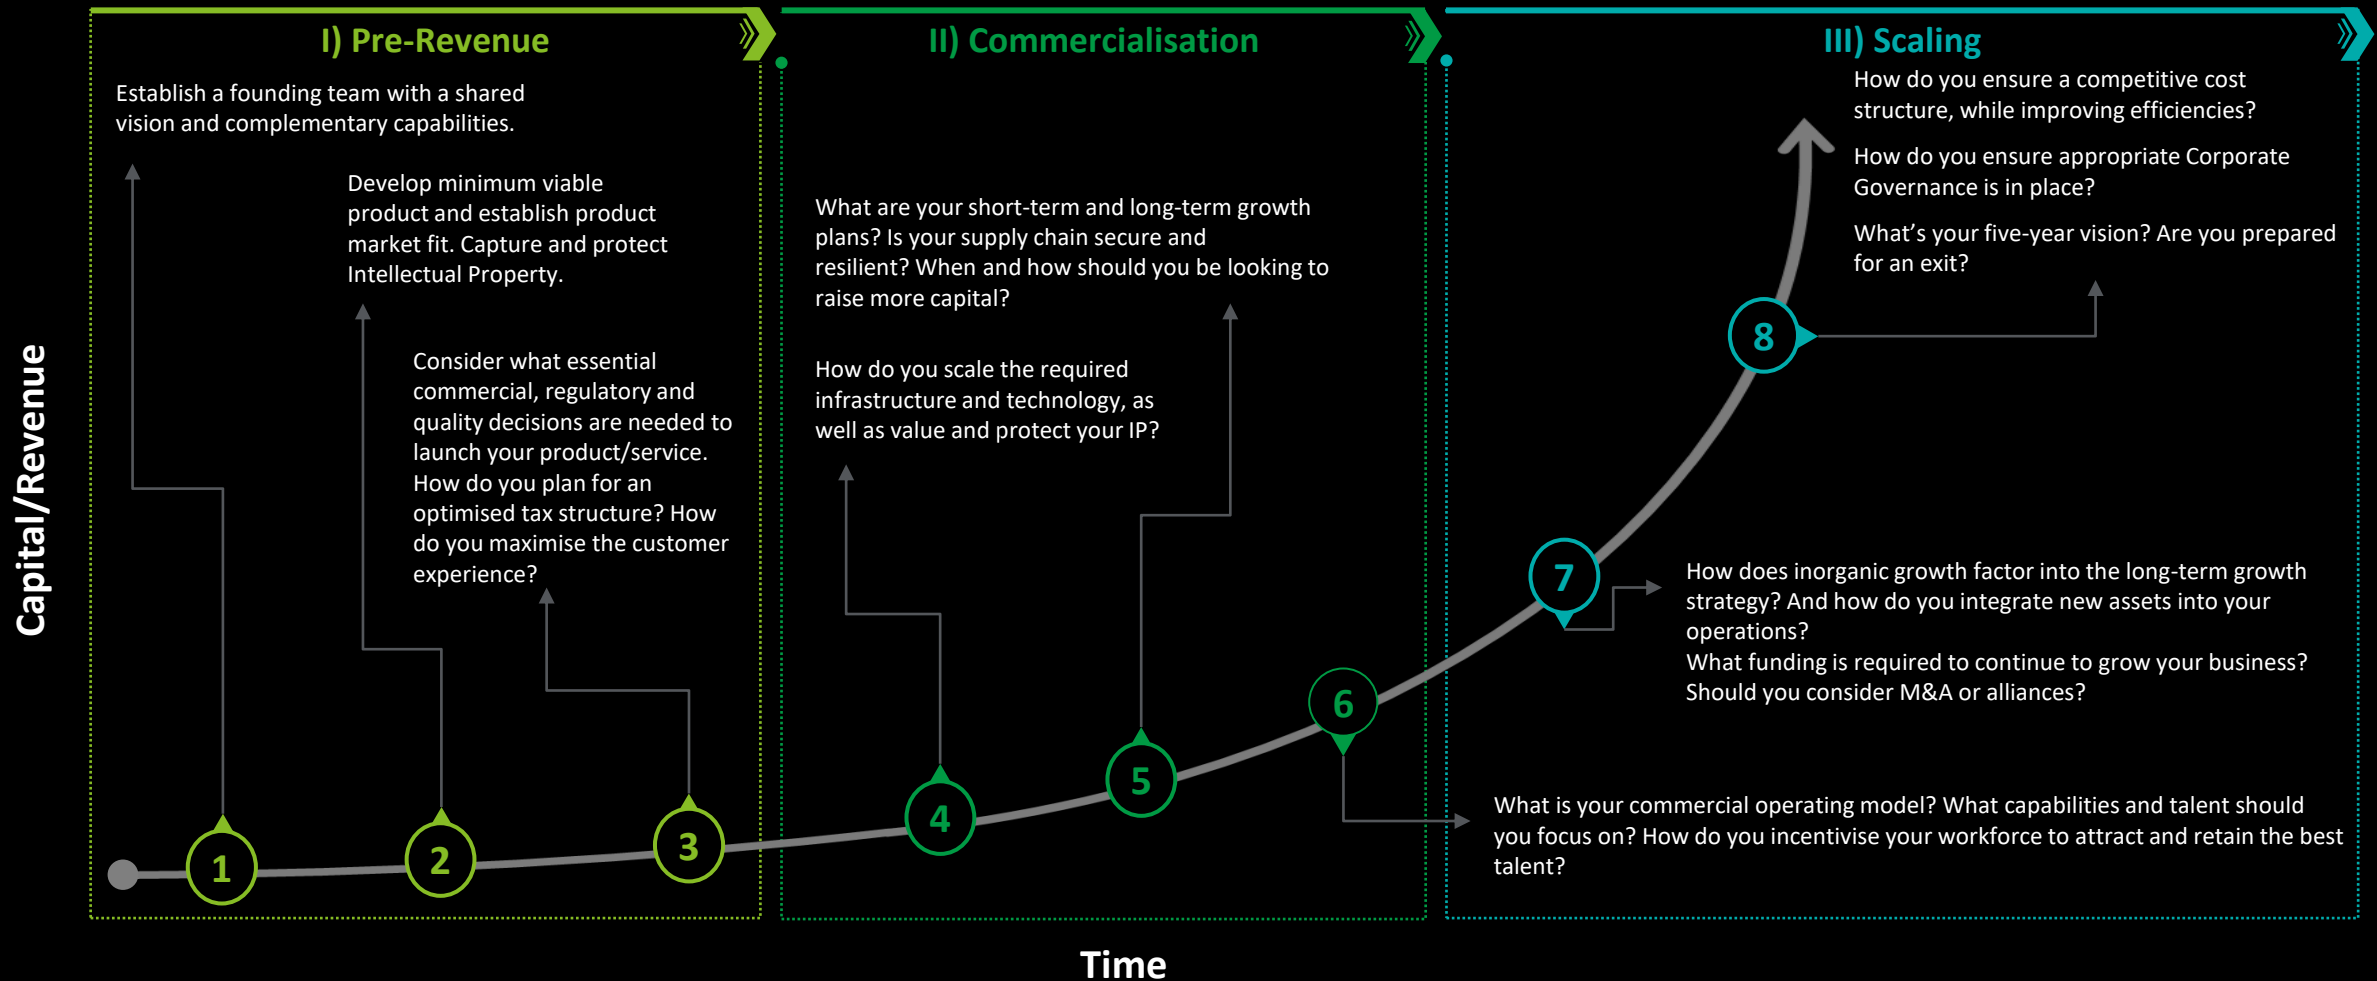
I) Pre-Revenue

Establish a founding team with a shared vision and complementary capabilities.

Develop minimum viable product and establish product market fit. Capture and protect Intellectual Property.

Consider what essential commercial, regulatory and quality decisions are needed to launch your product/service. How do you plan for an optimised tax structure? How do you maximise the customer experience?

II) Commercialisation

What are your short-term and long-term growth plans? Is your supply chain secure and resilient? When and how should you be looking to raise more capital?

How do you scale the required infrastructure and technology, as well as value and protect your IP?

III) Scaling

How do you ensure a competitive cost structure, while improving efficiencies?

How do you ensure appropriate Corporate Governance is in place?

What's your five-year vision? Are you prepared for an exit?

How does inorganic growth factor into the long-term growth strategy? And how do you integrate new assets into your operations?
What funding is required to continue to grow your business? Should you consider M&A or alliances?

What is your commercial operating model? What capabilities and talent should you focus on? How do you incentivise your workforce to attract and retain the best talent?

1
2
3
4
5
6
7
8

Capital/Revenue

Time